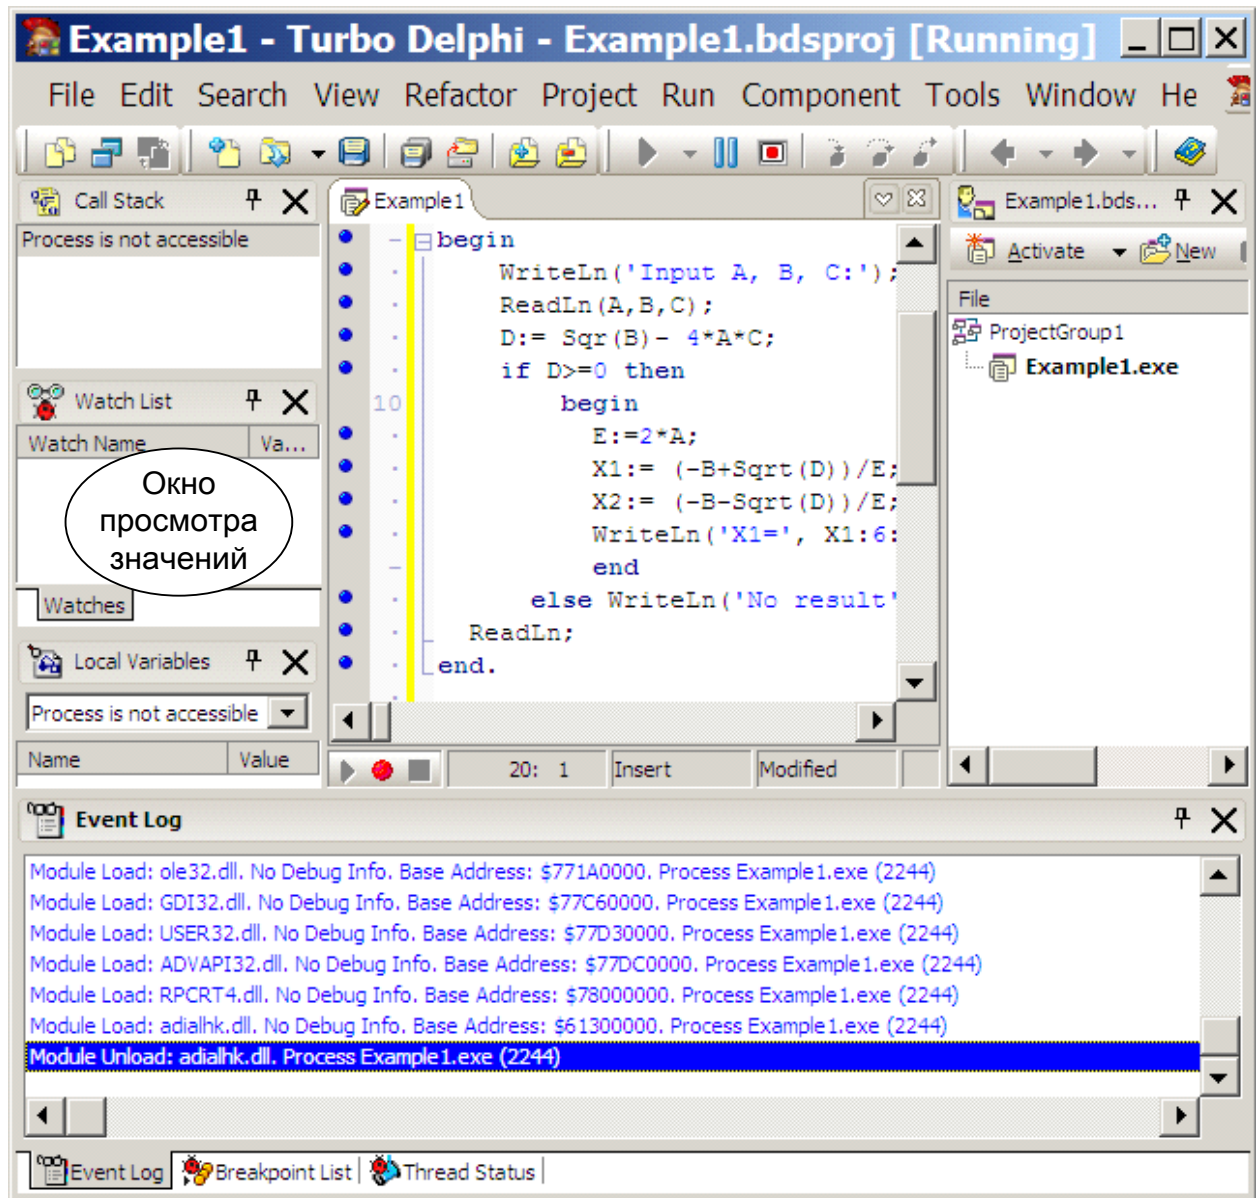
Example1 - Turbo Delphi - Example1.bdsproj [Running]

File Edit Search View Refactor Project Run Component Tools Window He

Call Stack
Process is not accessible

Watch List
| Watch Name | Va... |
|---|---|

Окно просмотра значений

Watches

Local Variables
Process is not accessible

| Name | Value |
|---|---|

Example1

begin
WriteLn('Input A, B, C:');
ReadLn(A,B,C);
D:= Sqr(B)- 4*A*C;
if D>=0 then
10
begin
E:=2*A;
X1:= (-B+Sqrt(D))/E;
X2:= (-B-Sqrt(D))/E;
WriteLn('X1=', X1:6:
end
else WriteLn('No result'
ReadLn;
end.

20: 1 Insert Modified

Example1.bds...
Activate New
File
ProjectGroup1
Example1.exe

Event Log
Module Load: ole32.dll. No Debug Info. Base Address: $771A0000. Process Example1.exe (2244)
Module Load: GDI32.dll. No Debug Info. Base Address: $77C60000. Process Example1.exe (2244)
Module Load: USER32.dll. No Debug Info. Base Address: $77D30000. Process Example1.exe (2244)
Module Load: ADVAPI32.dll. No Debug Info. Base Address: $77DC0000. Process Example1.exe (2244)
Module Load: RPCRT4.dll. No Debug Info. Base Address: $78000000. Process Example1.exe (2244)
Module Load: adialhk.dll. No Debug Info. Base Address: $61300000. Process Example1.exe (2244)
Module Unload: adialhk.dll. Process Example1.exe (2244)

Event Log Breakpoint List Thread Status